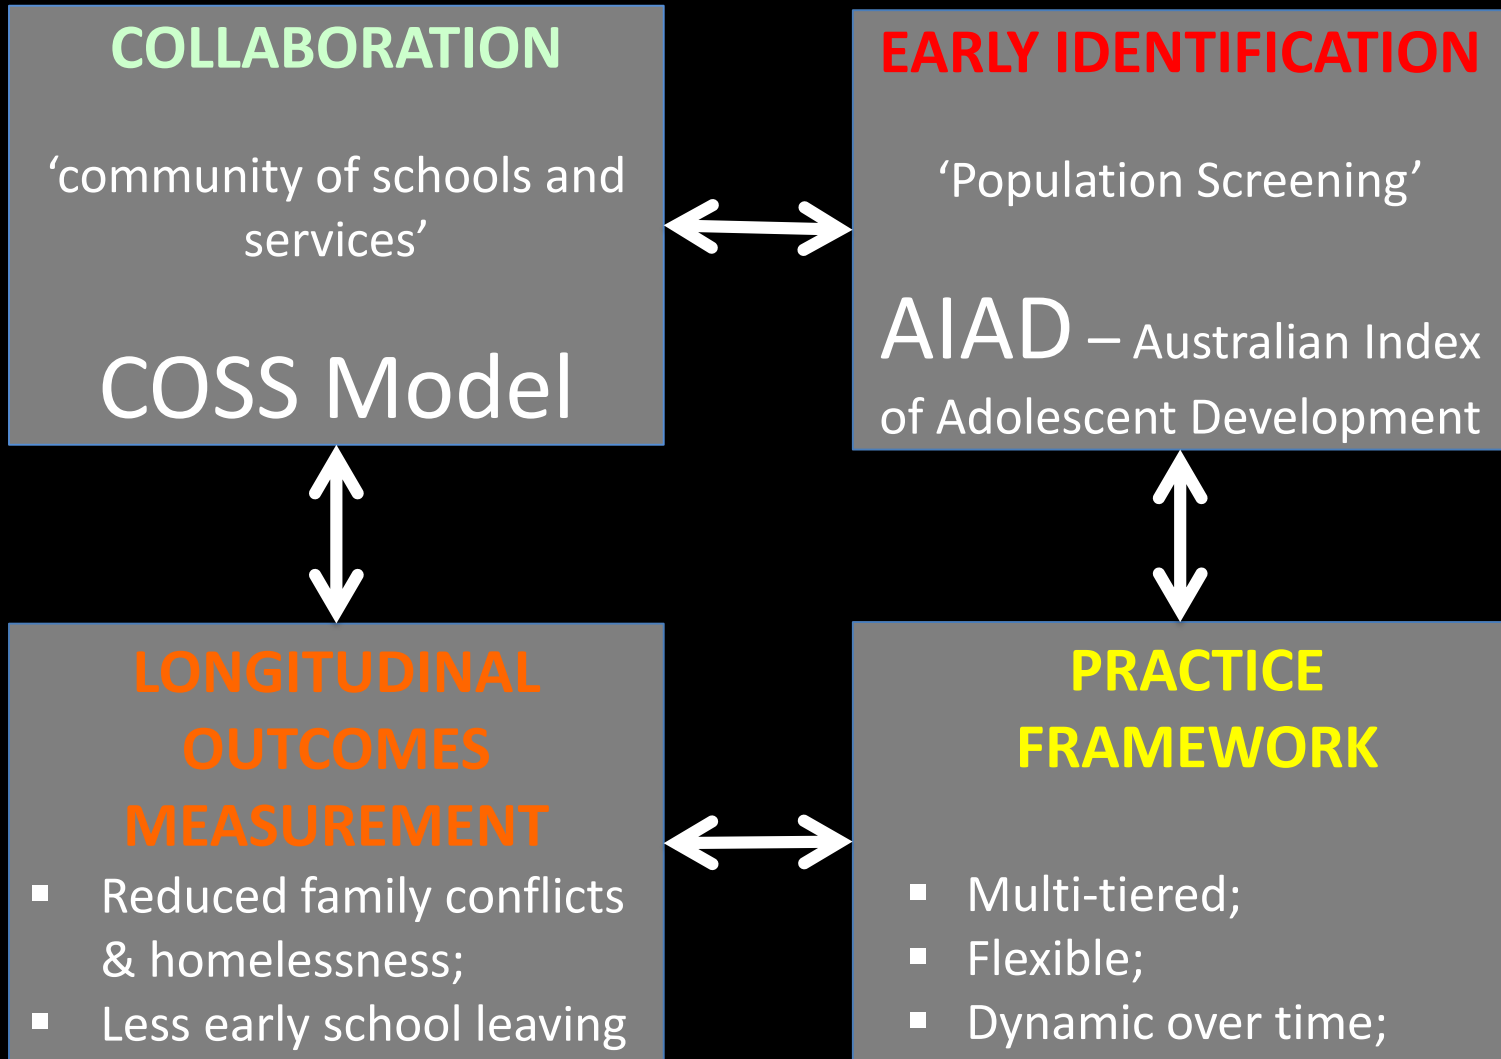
COLLABORATION

‘community of schools and services’

COSS Model

EARLY IDENTIFICATION

‘Population Screening’

AIAD – Australian Index of Adolescent Development

LONGITUDINAL OUTCOMES MEASUREMENT

- Reduced family conflicts & homelessness;
- Less early school leaving

PRACTICE FRAMEWORK

- Multi-tiered;
- Flexible;
- Dynamic over time;